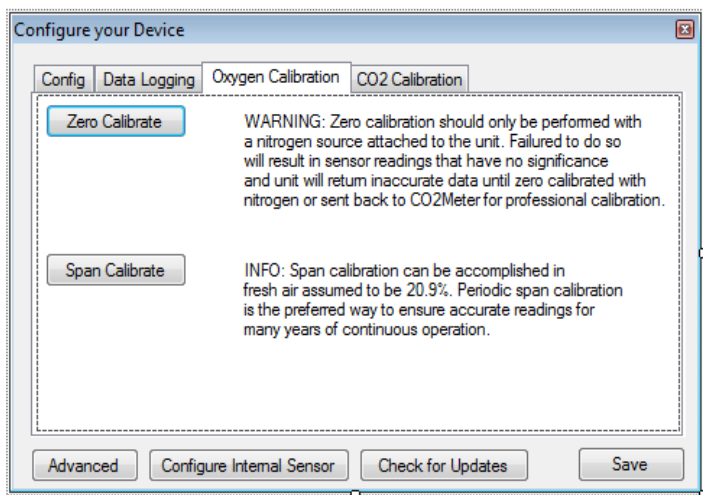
Configure your Device

Config | Data Logging | Oxygen Calibration | CO2 Calibration

Zero Calibrate

WARNING: Zero calibration should only be performed with a nitrogen source attached to the unit. Failured to do so will result in sensor readings that have no significance and unit will return inaccurate data until zero calibrated with nitrogen or sent back to CO2Meter for professional calibration.

Span Calibrate

INFO: Span calibration can be accomplished in fresh air assumed to be 20.9%. Periodic span calibration is the preferred way to ensure accurate readings for many years of continuous operation.

Advanced | Configure Internal Sensor | Check for Updates | Save